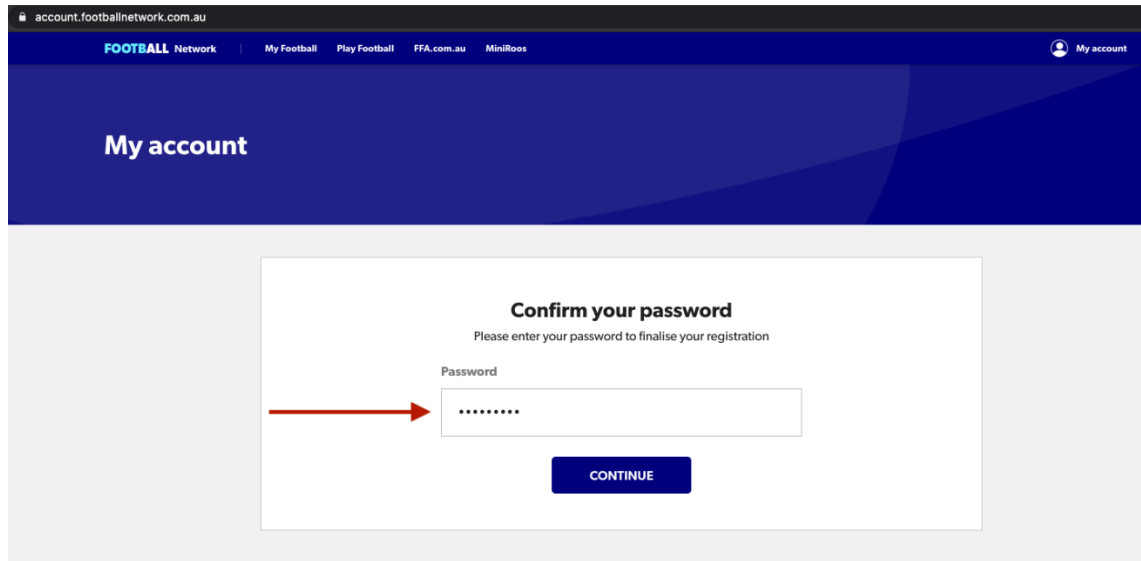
account.footballnetwork.com.au

FOOTBALL Network | My Football Play Football FFA.com.au MiniRoos

My account

My account

Confirm your password

Please enter your password to finalise your registration

Password

•••••••••

CONTINUE